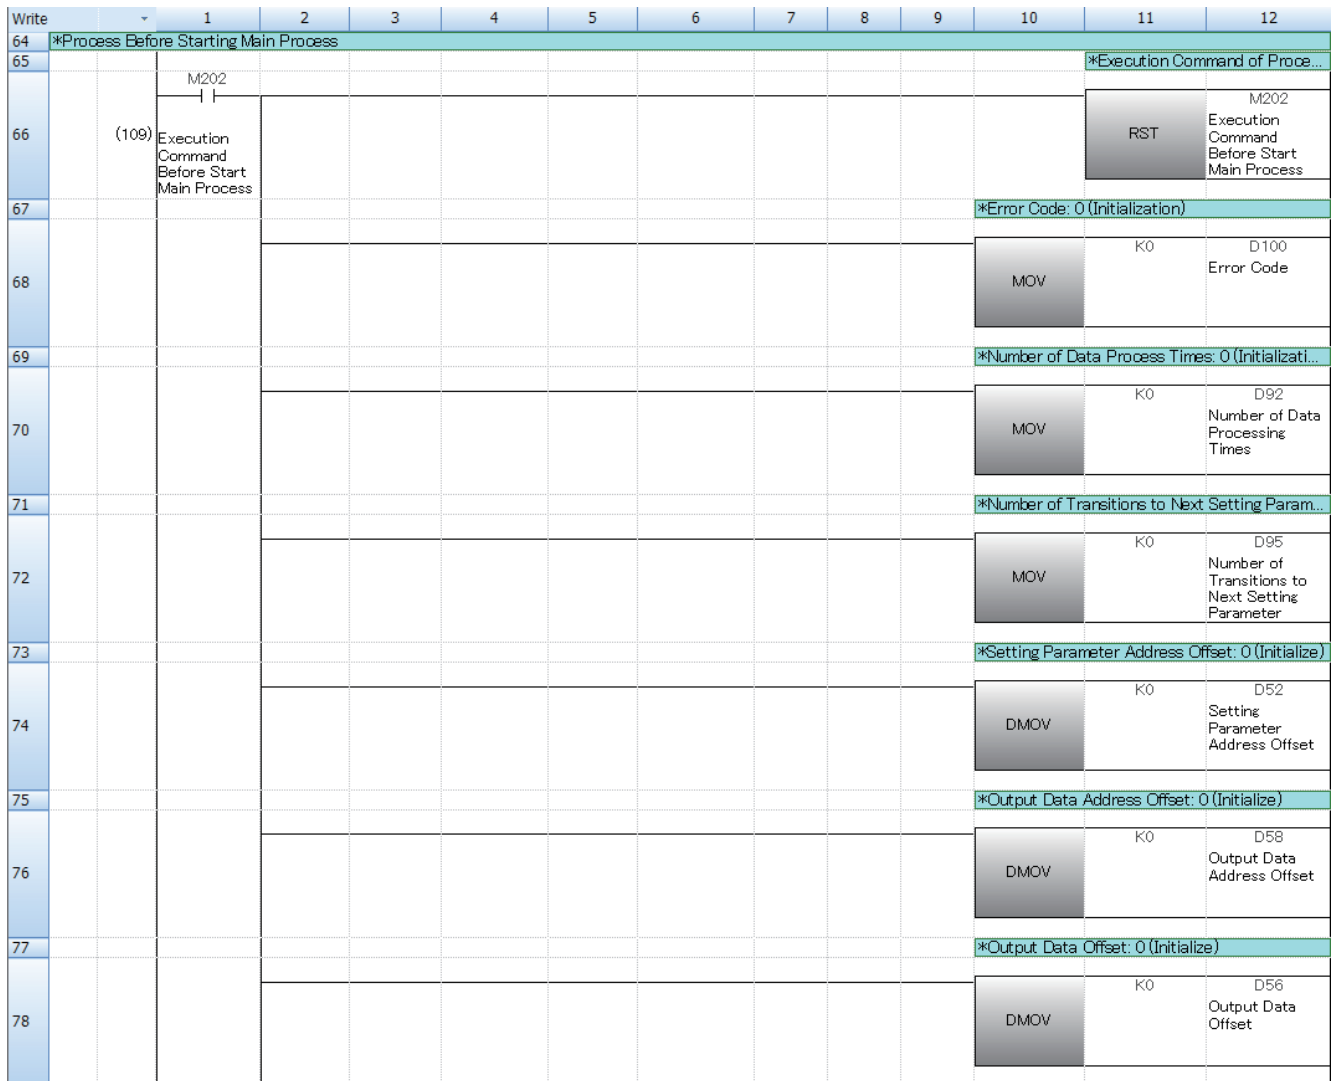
Write 1 2 3 4 5 6 7 8 9 10 11 12

64 *Process Before Starting Main Process

65 *Execution Command of Proce...

66 M202 (109) Execution Command Before Start Main Process

RST M202 Execution Command Before Start Main Process

67 *Error Code: 0 (Initialization)

68 MOV K0 D100 Error Code

69 *Number of Data Process Times: 0 (Initializati...

70 MOV K0 D92 Number of Data Processing Times

71 *Number of Transitions to Next Setting Param...

72 MOV K0 D95 Number of Transitions to Next Setting Parameter

73 *Setting Parameter Address Offset: 0 (Initialize)

74 DMOV K0 D52 Setting Parameter Address Offset

75 *Output Data Address Offset: 0 (Initialize)

76 DMOV K0 D58 Output Data Address Offset

77 *Output Data Offset: 0 (Initialize)

78 DMOV K0 D56 Output Data Offset